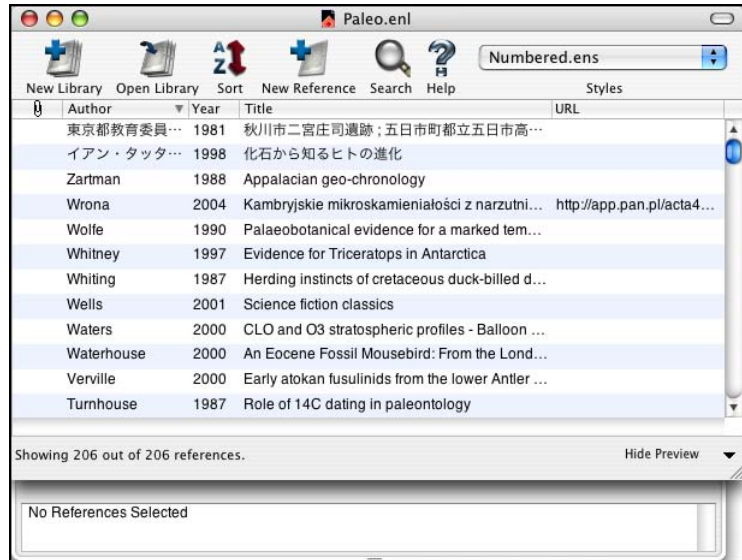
Paleo.enl

New Library Open Library Sort New Reference Search Help

Numbered.ens

Styles

| | Author | Year | Title | URL |
|---|---|---|---|---|
| | 東京都教育委員… | 1981 | 秋川市二宮庄司遺跡；五日市町都立五日市高… | |
| | イアン・タッタ… | 1998 | 化石から知るヒトの進化 | |
| | Zartman | 1988 | Appalacian geo-chronology | |
| | Wrona | 2004 | Kambryjskie mikroskamieniałości z narzutni… | http://app.pan.pl/acta4… |
| | Wolfe | 1990 | Palaeobotanical evidence for a marked tem… | |
| | Whitney | 1997 | Evidence for Triceratops in Antarctica | |
| | Whiting | 1987 | Herding instincts of cretaceous duck-billed d… | |
| | Wells | 2001 | Science fiction classics | |
| | Waters | 2000 | CLO and O3 stratospheric profiles - Balloon … | |
| | Waterhouse | 2000 | An Eocene Fossil Mousebird: From the Lond… | |
| | Verville | 2000 | Early atokan fusulinids from the lower Antler … | |
| | Turnhouse | 1987 | Role of 14C dating in paleontology | |

Showing 206 out of 206 references.

Hide Preview

No References Selected